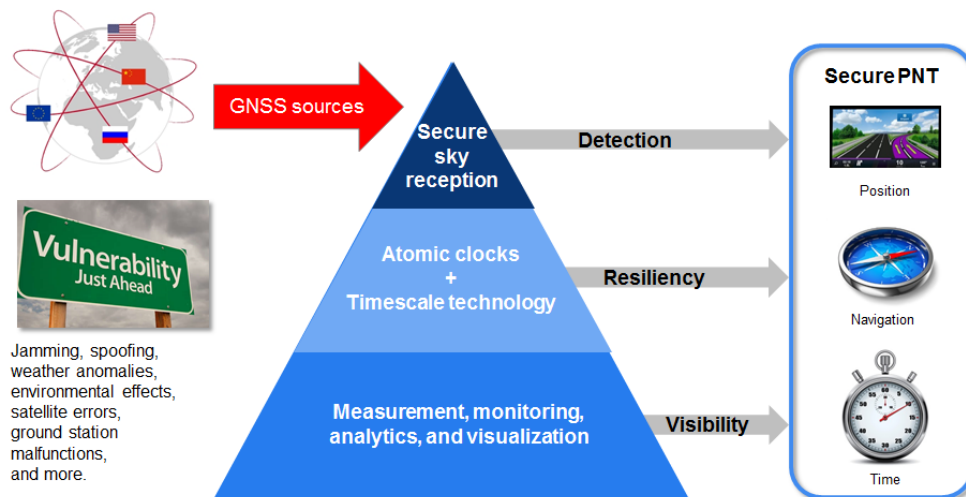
GNSS sources

Vulnerability
Just Ahead

Jamming, spoofing, weather anomalies, environmental effects, satellite errors, ground station malfunctions, and more.

Secure sky reception

Atomic clocks
+
Timescale technology

Measurement, monitoring, analytics, and visualization

Detection

Resiliency

Visibility

Secure PNT

Position

Navigation

Time